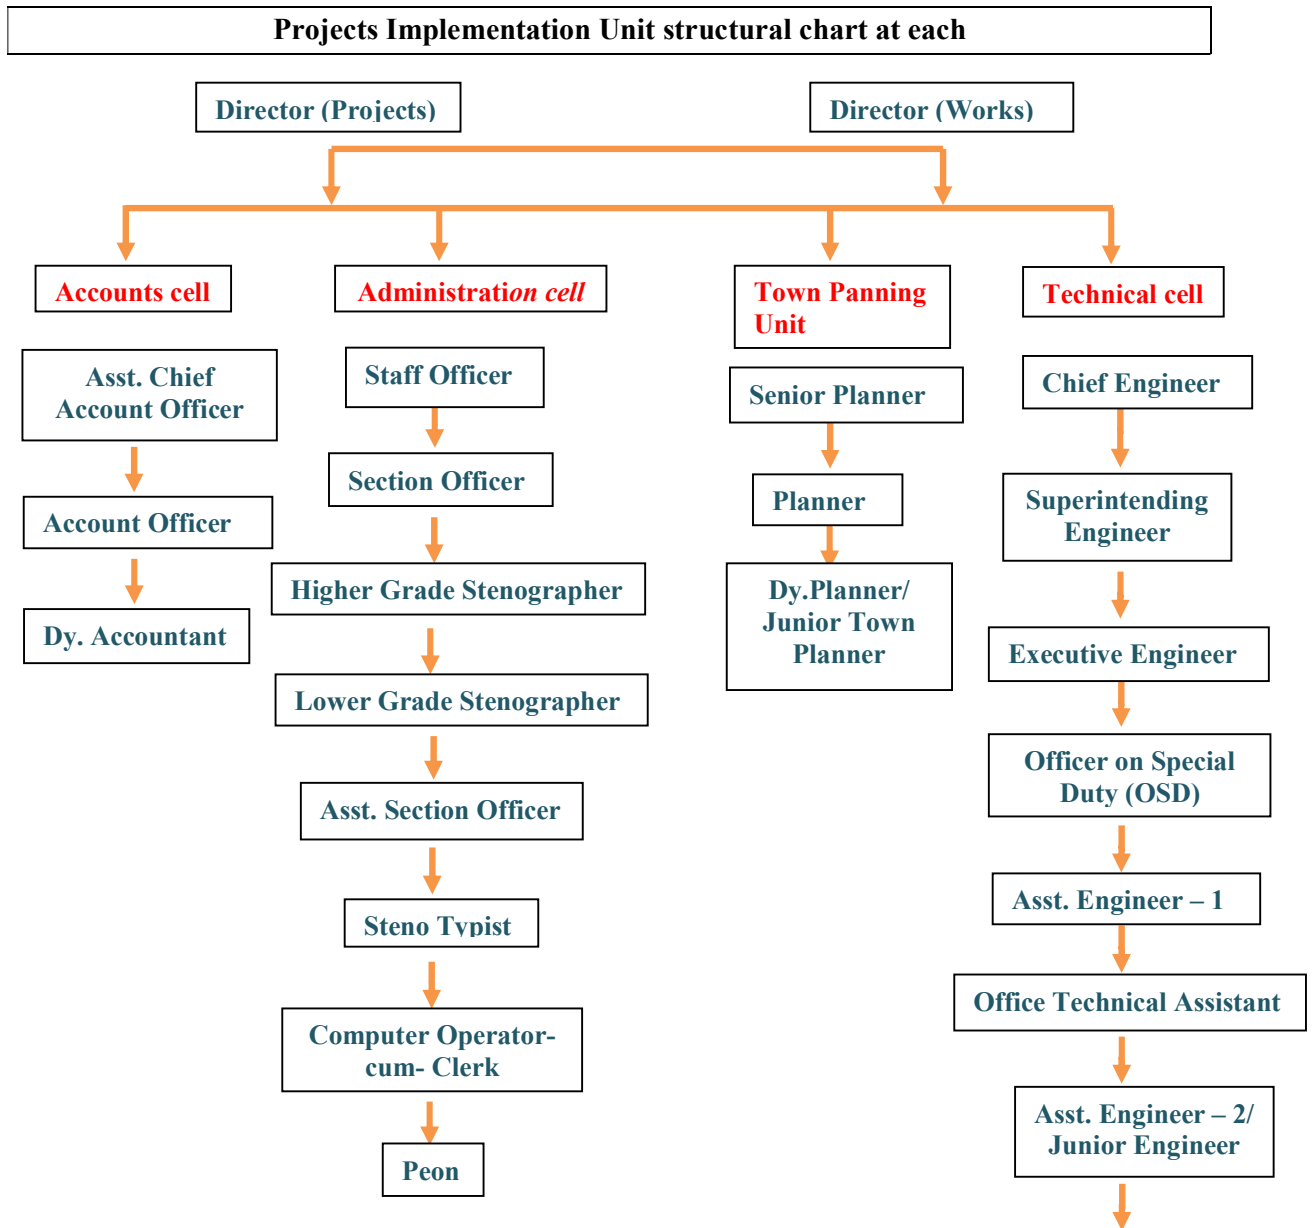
Projects Implementation Unit structural chart at each

Director (Projects)

Director (Works)

Accounts cell

Asst. Chief Account Officer

Account Officer

Dy. Accountant

Administration cell

Staff Officer

Section Officer

Higher Grade Stenographer

Lower Grade Stenographer

Asst. Section Officer

Steno Typist

Computer Operator-cum- Clerk

Peon

Town Panning Unit

Senior Planner

Planner

Dy.Planner/ Junior Town Planner

Technical cell

Chief Engineer

Superintending Engineer

Executive Engineer

Officer on Special Duty (OSD)

Asst. Engineer – 1

Office Technical Assistant

Asst. Engineer – 2/ Junior Engineer